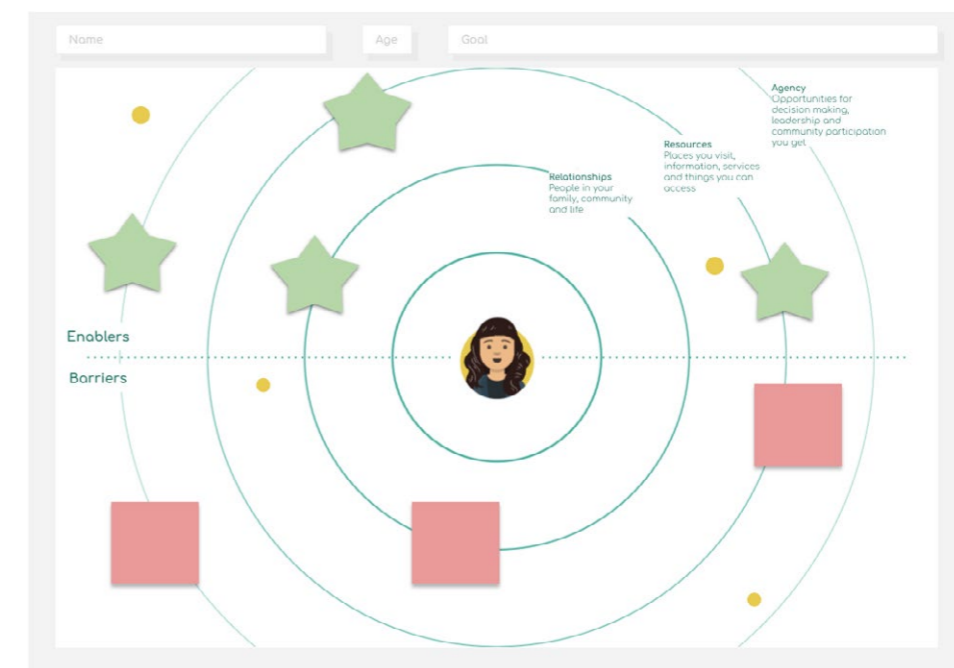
Name

Age

Goal

Agency
Opportunities for decision making, leadership and community participation you get

Resources
Places you visit, information, services and things you can access

Relationships
People in your family, community and life

Enablers

Barriers